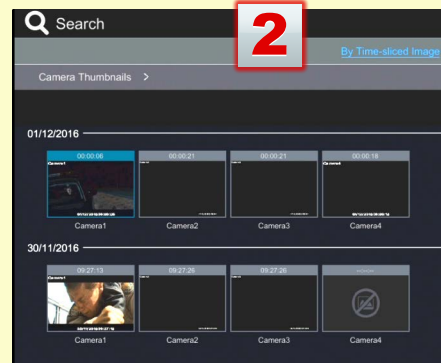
Search

2

By Time-sliced Image

Camera Thumbnails >

01/12/2016

00:00:06
Camera1

00:00:21
Camera2

00:00:21
Camera3

00:00:18
Camera4

30/11/2016

09:27:13
Camera1

09:27:26
Camera2

09:27:26
Camera3

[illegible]
Camera4